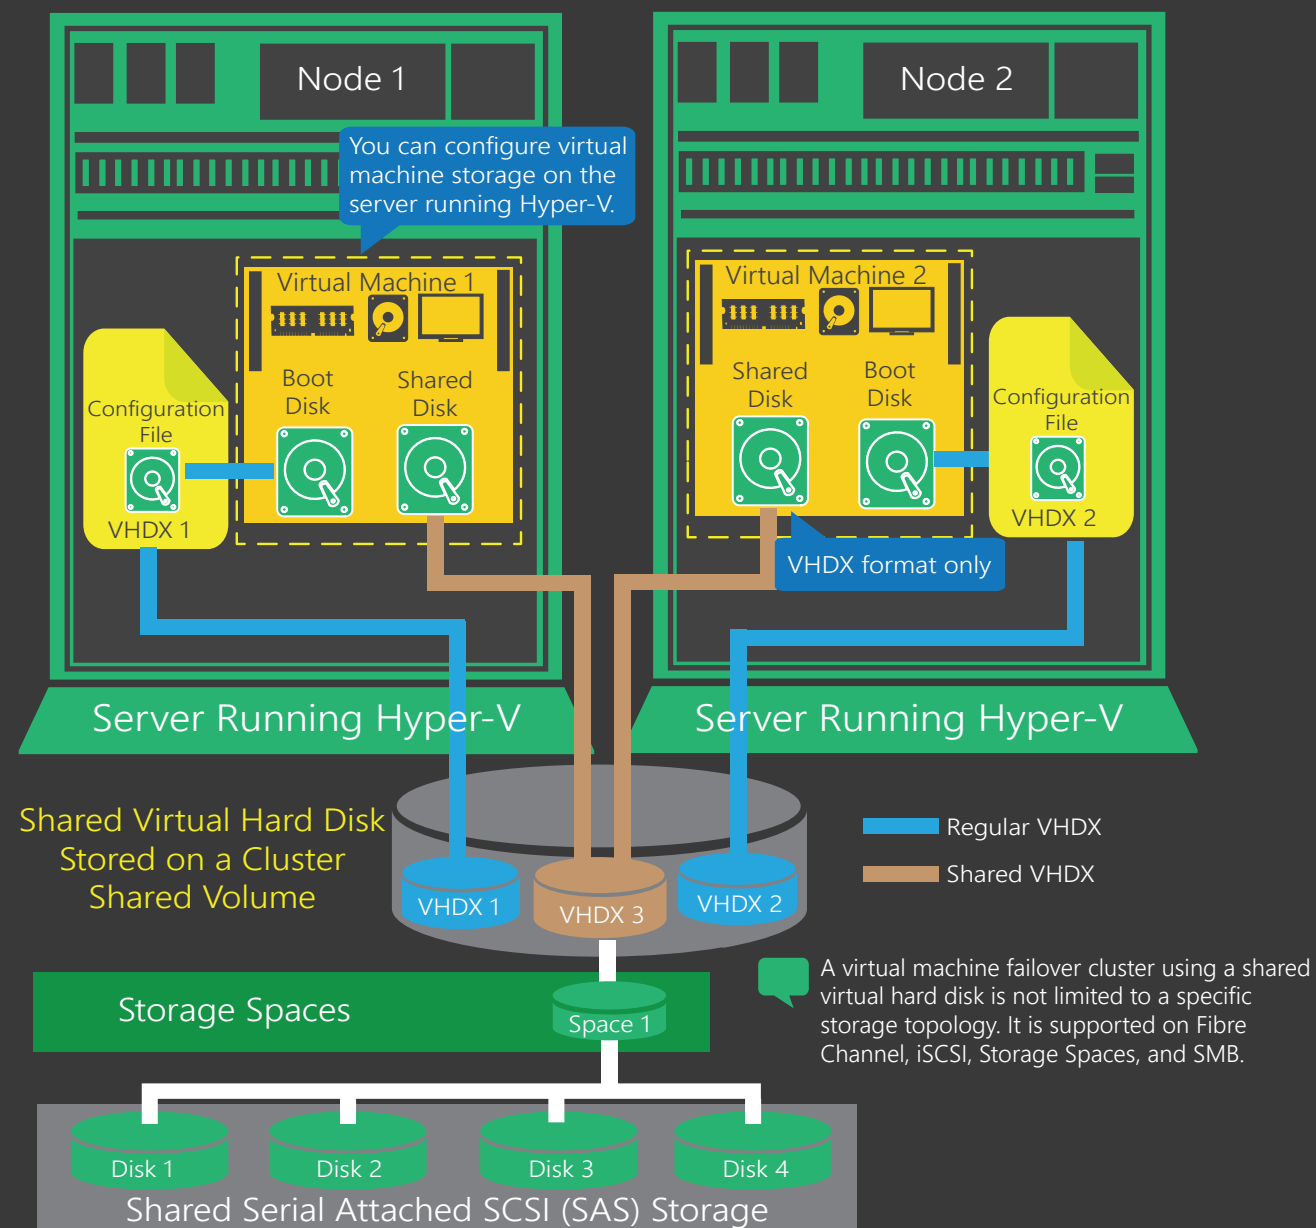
Node 1

You can configure virtual machine storage on the server running Hyper-V.

Virtual Machine 1

Configuration File

VHDX 1

Boot Disk

Shared Disk

Node 2

Virtual Machine 2

Shared Disk

Boot Disk

Configuration File

VHDX 2

VHDX format only

Server Running Hyper-V

Server Running Hyper-V

Shared Virtual Hard Disk Stored on a Cluster Shared Volume

VHDX 1

VHDX 3

VHDX 2

Regular VHDX

Shared VHDX

A virtual machine failover cluster using a shared virtual hard disk is not limited to a specific storage topology. It is supported on Fibre Channel, iSCSI, Storage Spaces, and SMB.

Storage Spaces

Space 1

Disk 1

Disk 2

Disk 3

Disk 4

Shared Serial Attached SCSI (SAS) Storage